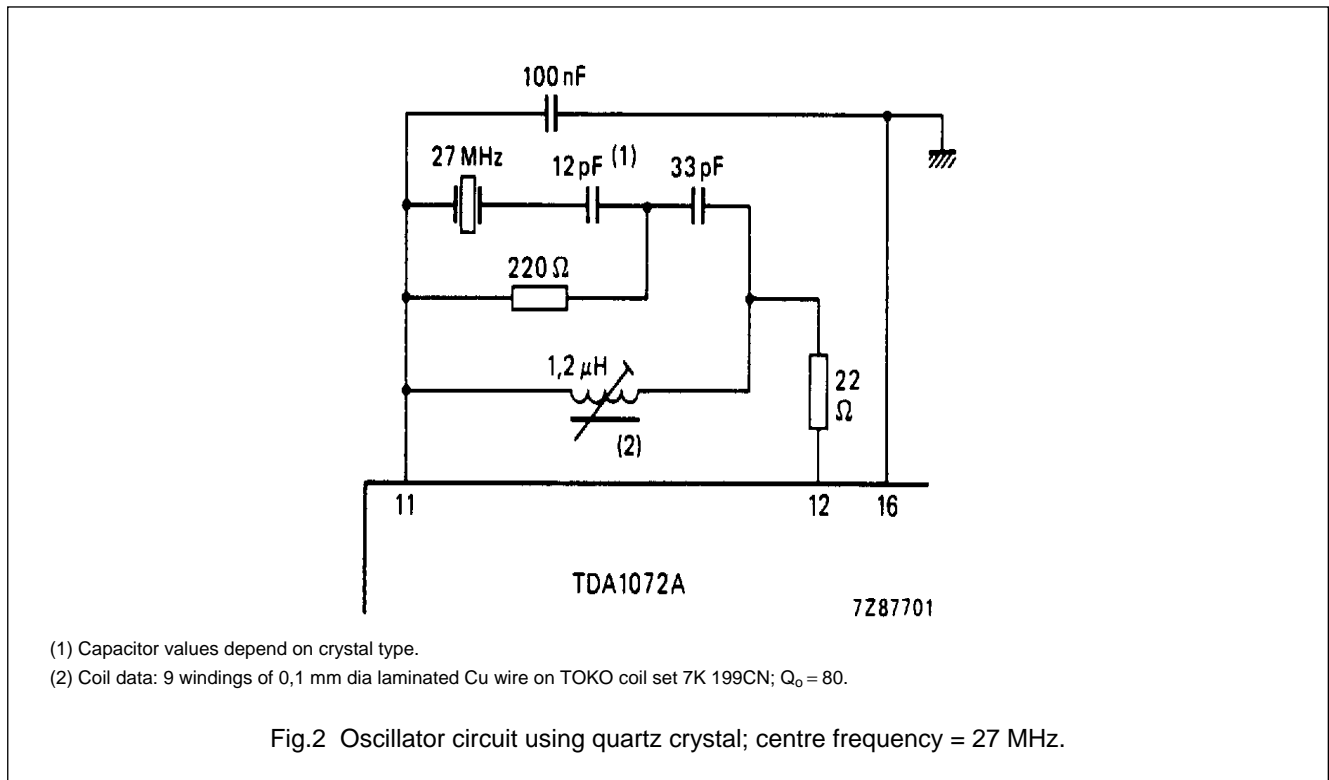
100 nF

27 MHz

12 pF (1)

33 pF

220 Ω

1,2 μH

(2)

22 Ω

11

12

16

TDA1072A

7Z87701

(1) Capacitor values depend on crystal type.

(2) Coil data: 9 windings of 0,1 mm dia laminated Cu wire on TOKO coil set 7K 199CN; $Q_o = 80$.

Fig.2 Oscillator circuit using quartz crystal; centre frequency = 27 MHz.